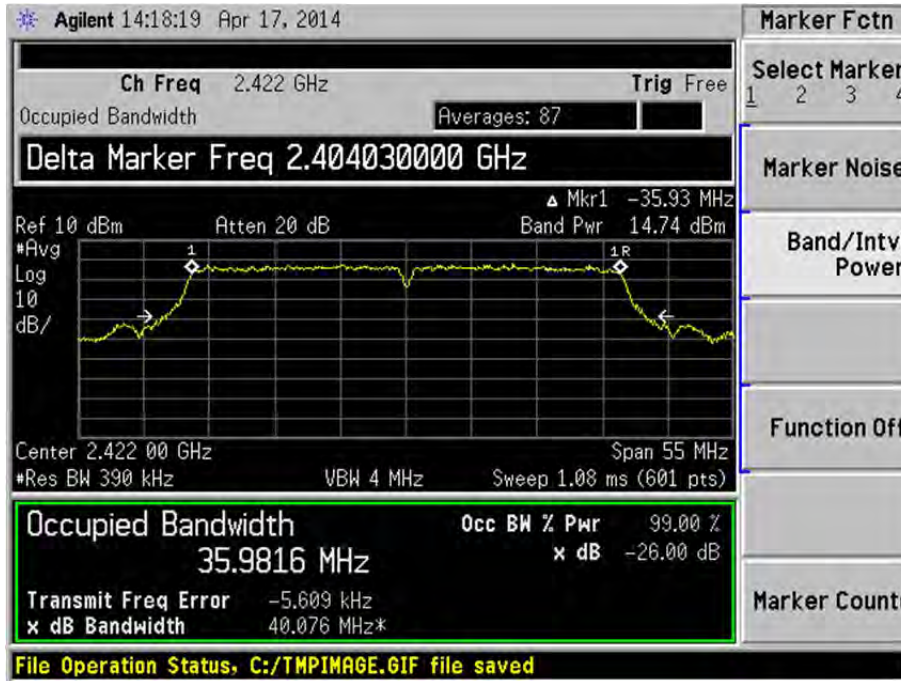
Agilent 14:18:19 Apr 17, 2014

Ch Freq 2.422 GHz
Trig Free
Occupied Bandwidth
Averages: 87

Delta Marker Freq 2.404030000 GHz

Δ Mkr1 −35.93 MHz
Ref 10 dBm Atten 20 dB
Band Pwr 14.74 dBm
#Avg
Log
10
dB/
1
1R

Center 2.422 00 GHz
Span 55 MHz
#Res BW 390 kHz
VBW 4 MHz
Sweep 1.08 ms (601 pts)

Occupied Bandwidth
35.9816 MHz
Occ BW % Pwr 99.00 %
x dB −26.00 dB
Transmit Freq Error −5.609 kHz
x dB Bandwidth 40.076 MHz*

File Operation Status, C:/TMPIMAGE.GIF file saved

Marker Fctn

Select Marker
1 2 3 4

Marker Noise

Band/Intv
Power

Function Off

Marker Count